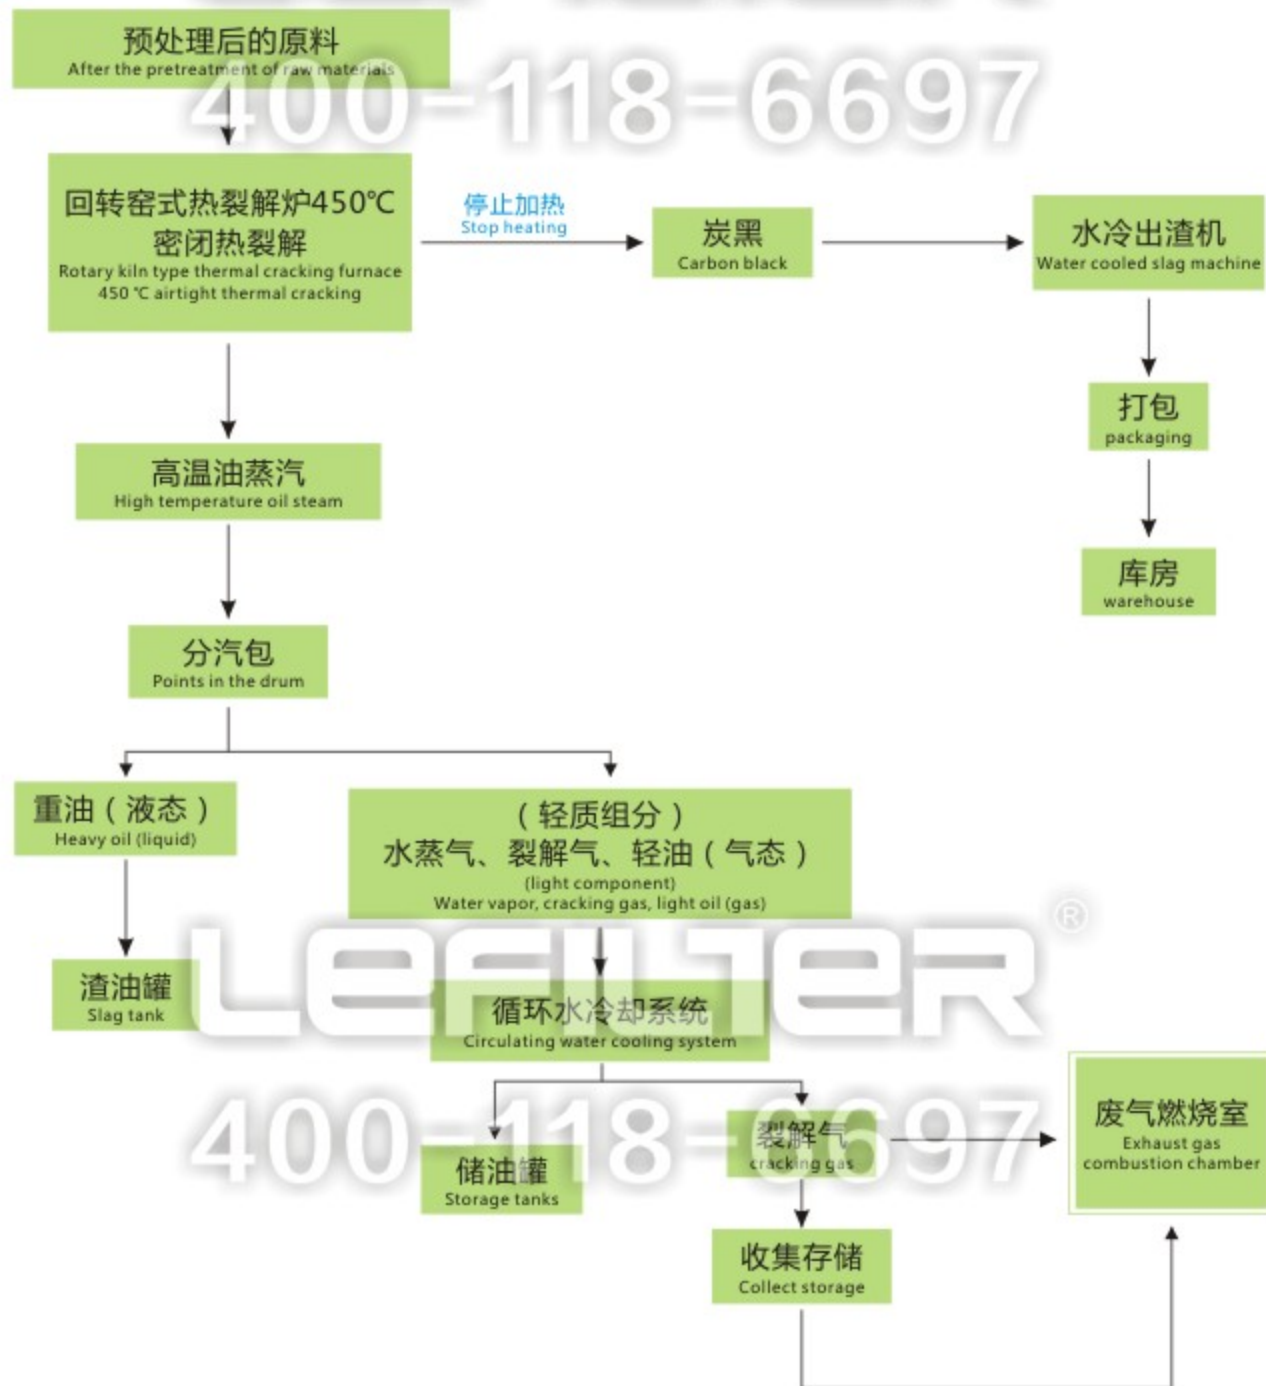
预处理后的原料
After the pretreatment of raw materials

400-118-6697

回转窑式热裂解炉450℃密闭热裂解
Rotary kiln type thermal cracking furnace 450 ℃ airtight thermal cracking

停止加热
Stop heating

炭黑
Carbon black

水冷出渣机
Water cooled slag machine

打包
packaging

库房
warehouse

高温油蒸汽
High temperature oil steam

分汽包
Points in the drum

重油（液态）
Heavy oil (liquid)

（轻质组分）
水蒸气、裂解气、轻油（气态）
(light component)
Water vapor, cracking gas, light oil (gas)

渣油罐
Slag tank

LEFILTER®

循环水冷却系统
Circulating water cooling system

400-118-6697

储油罐
Storage tanks

裂解气
cracking gas

废气燃烧室
Exhaust gas combustion chamber

收集存储
Collect storage